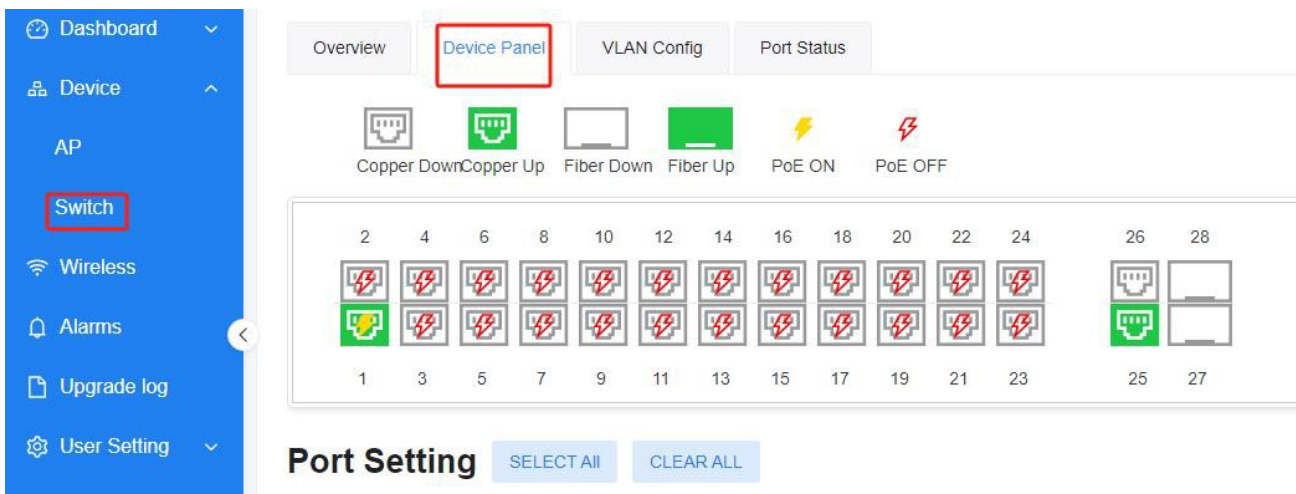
Dashboard
Device
AP
Switch
Wireless
Alarms
Upgrade log
User Setting

Overview
Device Panel
VLAN Config
Port Status

Copper Down
Copper Up
Fiber Down
Fiber Up
PoE ON
PoE OFF

2 4 6 8 10 12 14 16 18 20 22 24 26 28

1 3 5 7 9 11 13 15 17 19 21 23 25 27

Port Setting
SELECT All
CLEAR ALL